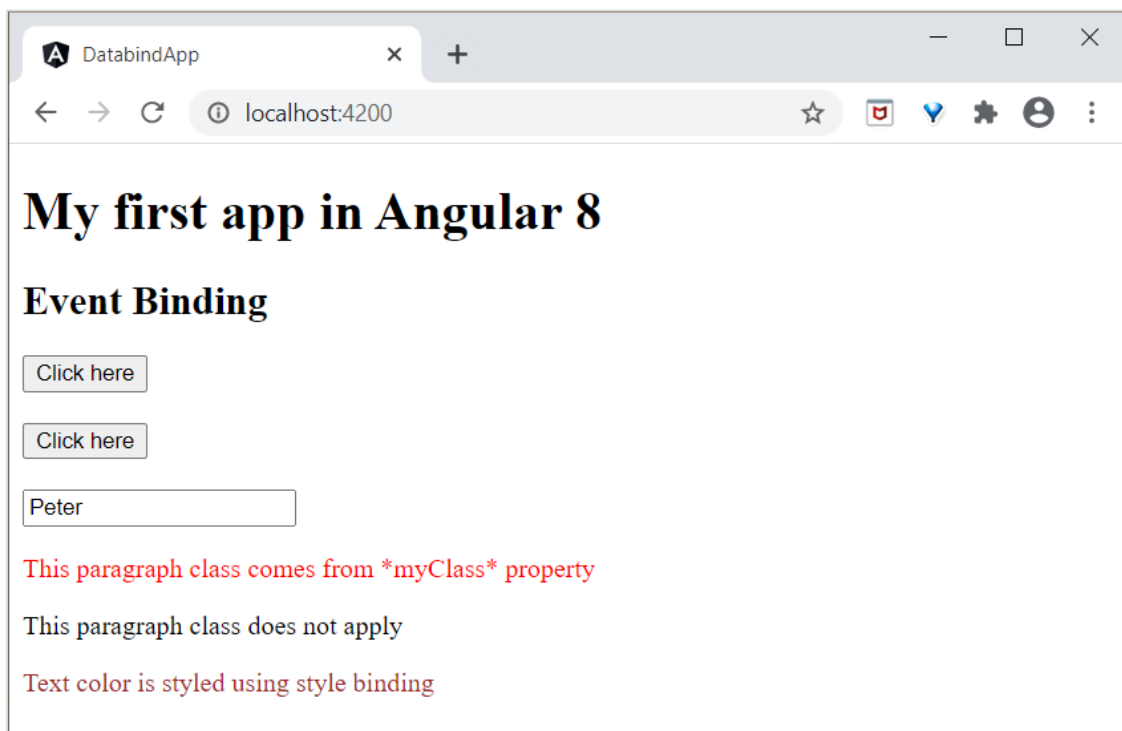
DatabindApp

localhost:4200

# My first app in Angular 8

## Event Binding

Click here

Click here

Peter

This paragraph class comes from *myClass* property

This paragraph class does not apply

Text color is styled using style binding